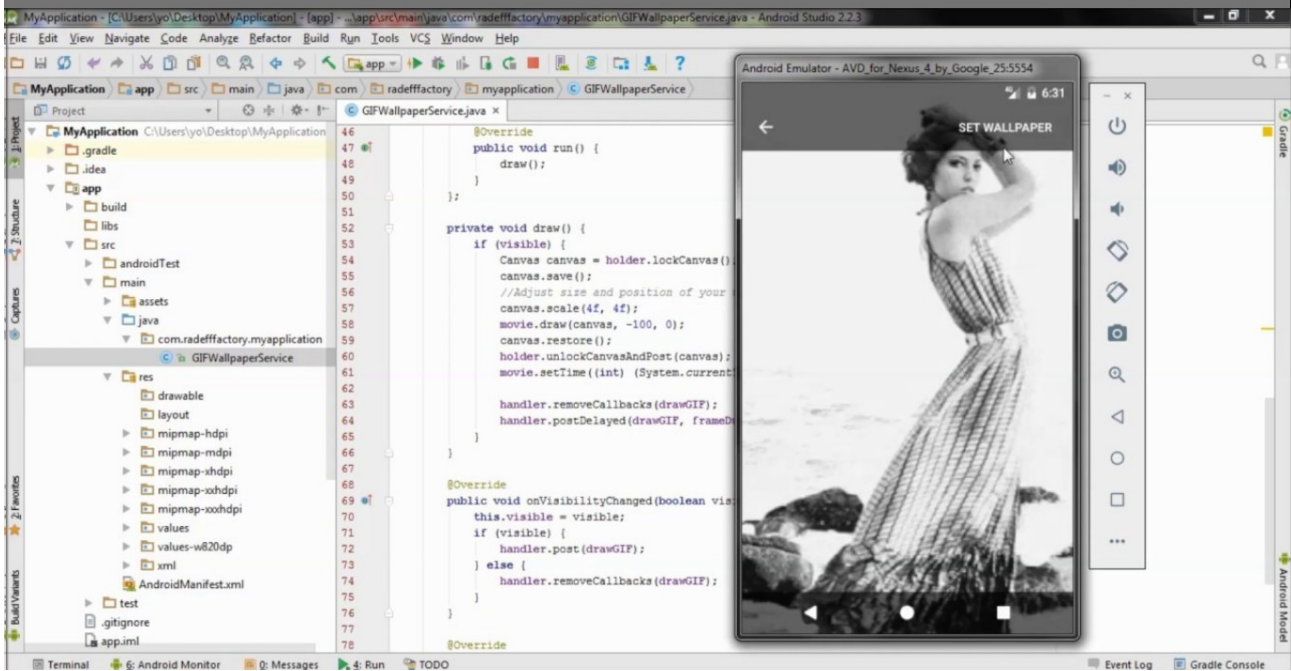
MyApplication - [C:\Users\yo\Desktop\MyApplication] - [app] - ...\app\src\main\java\com\radefffactory\myapplication\GIFWallpaperService.java - Android Studio 2.2.3

File Edit View Navigate Code Analyze Refactor Build Run Tools VCS Window Help

app

MyApplication app src main java com radefffactory myapplication GIFWallpaperService

Project

GIFWallpaperService.java ×

MyApplication C:\Users\yo\Desktop\MyApplication
.gradle
.idea
app
build
libs
src
androidTest
main
assets
java
com.radefffactory.myapplication
GIFWallpaperService
res
drawable
layout
mipmap-hdpi
mipmap-mdpi
mipmap-xhdpi
mipmap-xxhdpi
mipmap-xxxhdpi
values
values-w820dp
xml
AndroidManifest.xml
test
.gitignore
app.iml

46 @Override
47 public void run() {
48 draw();
49 }
50 };
51
52 private void draw() {
53 if (visible) {
54 Canvas canvas = holder.lockCanvas()
55 canvas.save();
56 //Adjust size and position of your
57 canvas.scale(4f, 4f);
58 movie.draw(canvas, -100, 0);
59 canvas.restore();
60 holder.unlockCanvasAndPost(canvas);
61 movie.setTime((int) (System.current
62
63 handler.removeCallbacks(drawGIF);
64 handler.postDelayed(drawGIF, frameD
65 }
66 }
67
68 @Override
69 public void onVisibilityChanged(boolean vis
70 this.visible = visible;
71 if (visible) {
72 handler.post(drawGIF);
73 } else {
74 handler.removeCallbacks(drawGIF);
75 }
76 }
77
78 @Override

Android Emulator - AVD_for_Nexus_4_by_Google_25:5554

6:31

SET WALLPAPER

1: Project 2: Structure Captures 2: Favorites Build Variants Gradle Android Model

Terminal 6: Android Monitor 0: Messages 4: Run TODO Event Log Gradle Console